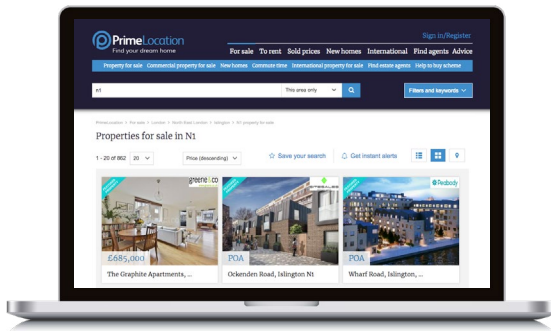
PrimeLocation
Find your dream home

Sign in/Register

For sale To rent Sold prices New homes International Find agents Advice

Property for sale Commercial property for sale New homes Commute time International property for sale Find estate agents Help to buy scheme

N1

This area only

Filters and keywords

PrimeLocation > For sale > London > North East London > Islington > N1 property for sale

Properties for sale in N1

1 - 20 of 862 20

Price (descending)

Save your search

Get instant alerts

greene & co

£685,000

The Graphite Apartments, ...

POA

Ockenden Road, Islington N1

Peabody

POA

Wharf Road, Islington, ...